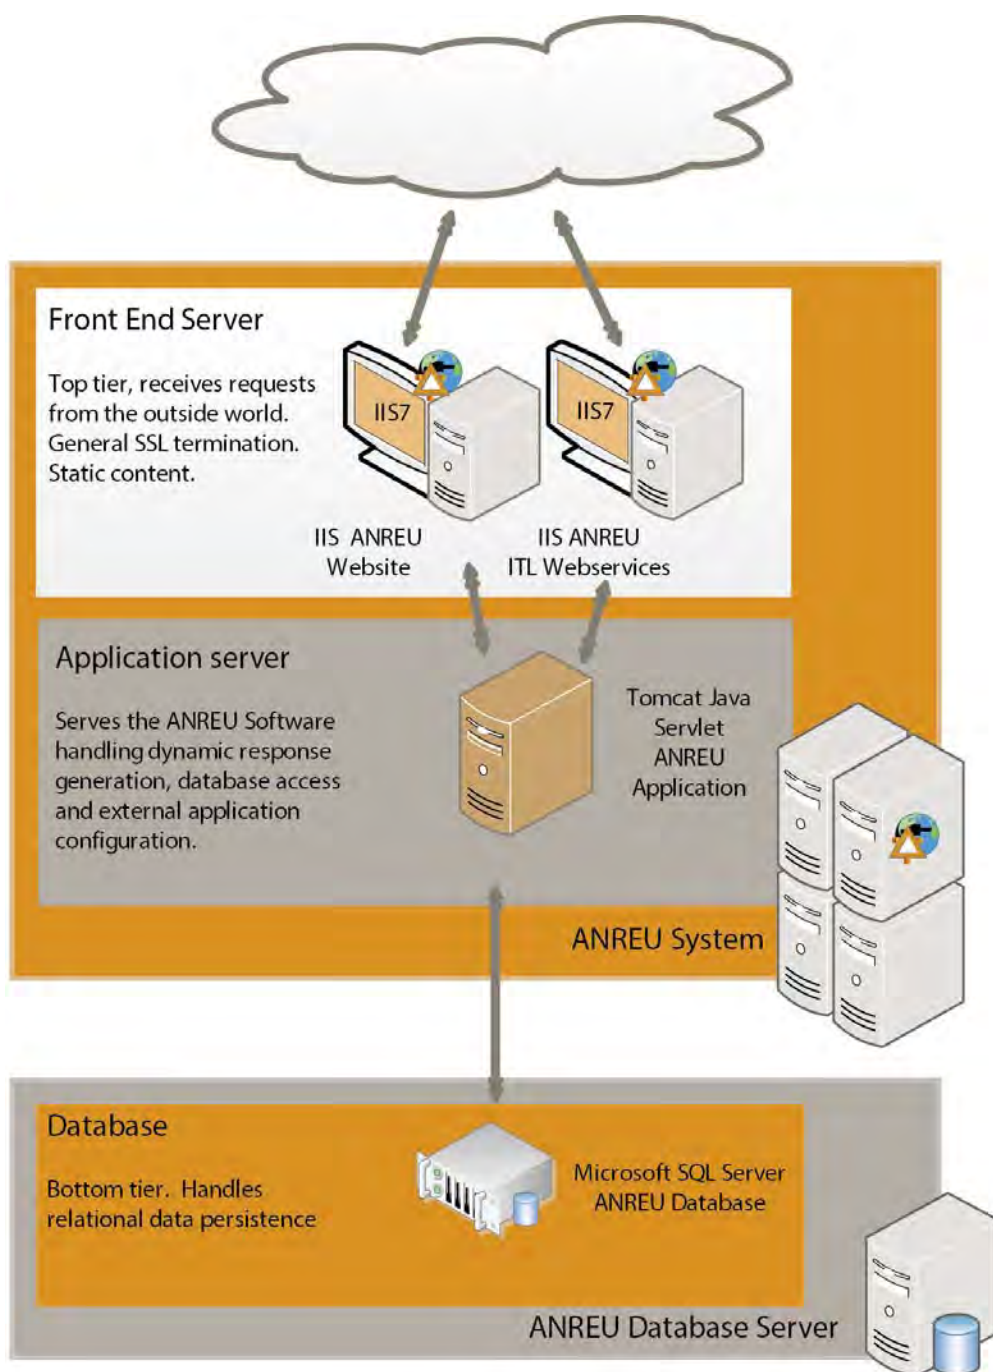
Front End Server

Top tier, receives requests from the outside world. General SSL termination. Static content.

IIS7

IIS7

IIS ANREU Website

IIS ANREU ITL Webservices

Application server

Serves the ANREU Software handling dynamic response generation, database access and external application configuration.

Tomcat Java Servlet ANREU Application

ANREU System

Database

Bottom tier. Handles relational data persistence

Microsoft SQL Server ANREU Database

ANREU Database Server